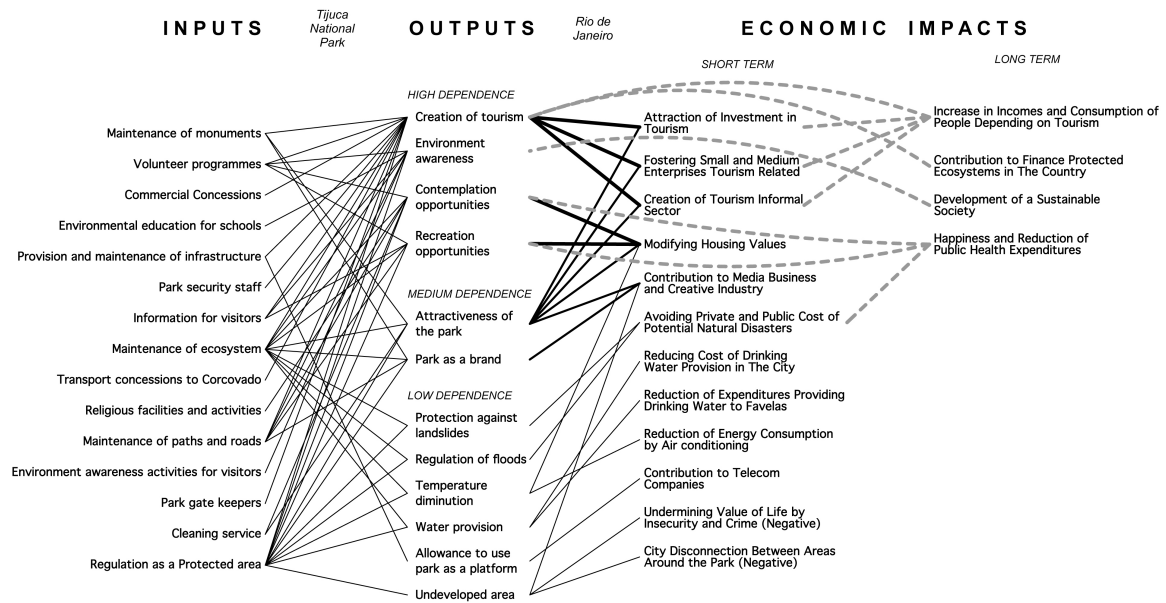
INPUTS

Tijuca National Park

OUTPUTS

Rio de Janeiro

ECONOMIC IMPACTS

SHORT TERM

LONG TERM

Maintenance of monuments
Volunteer programmes
Commercial Concessions
Environmental education for schools
Provision and maintenance of infrastructure
Park security staff
Information for visitors
Maintenance of ecosystem
Transport concessions to Corcovado
Religious facilities and activities
Maintenance of paths and roads
Environment awareness activities for visitors
Park gate keepers
Cleaning service
Regulation as a Protected area

HIGH DEPENDENCE
Creation of tourism
Environment awareness
Contemplation opportunities
Recreation opportunities

MEDIUM DEPENDENCE
Attractiveness of the park
Park as a brand

LOW DEPENDENCE
Protection against landslides
Regulation of floods
Temperature diminution
Water provision
Allowance to use park as a platform
Undeveloped area

Attraction of Investment in Tourism
Fostering Small and Medium Enterprises Tourism Related
Creation of Tourism Informal Sector
Modifying Housing Values
Contribution to Media Business and Creative Industry
Avoiding Private and Public Cost of Potential Natural Disasters
Reducing Cost of Drinking Water Provision in The City
Reduction of Expenditures Providing Drinking Water to Favelas
Reduction of Energy Consumption by Air conditioning
Contribution to Telecom Companies
Undermining Value of Life by Insecurity and Crime (Negative)
City Disconnection Between Areas Around the Park (Negative)

Increase in Incomes and Consumption of People Depending on Tourism
Contribution to Finance Protected Ecosystems in The Country
Development of a Sustainable Society
Happiness and Reduction of Public Health Expenditures